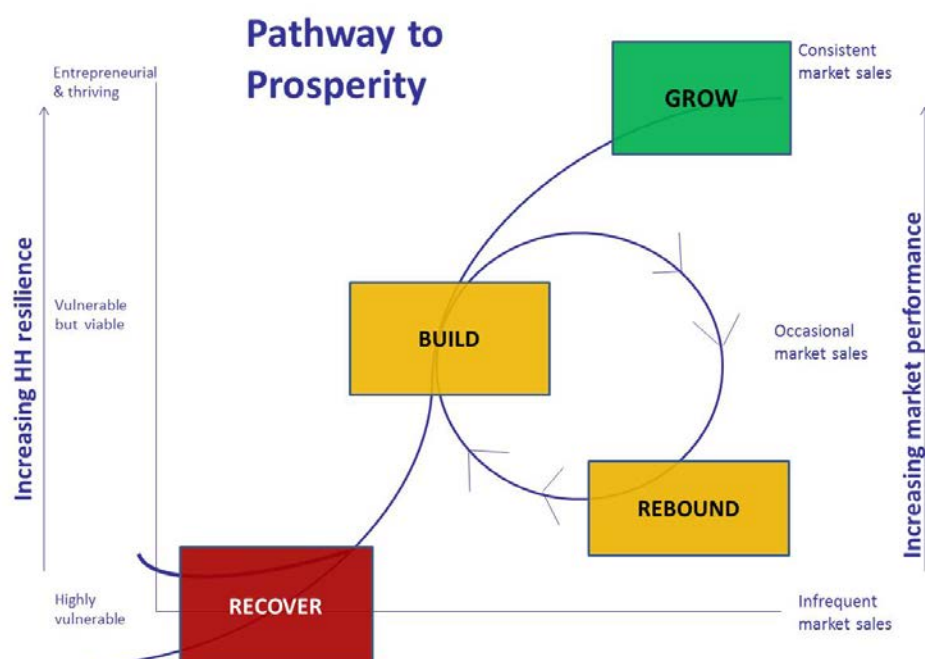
Pathway to Prosperity

Entrepreneurial & thriving

Vulnerable but viable

Highly vulnerable

Increasing HH resilience

GROW

Consistent market sales

BUILD

Occasional market sales

REBOUND

RECOVER

Infrequent market sales

Increasing market performance